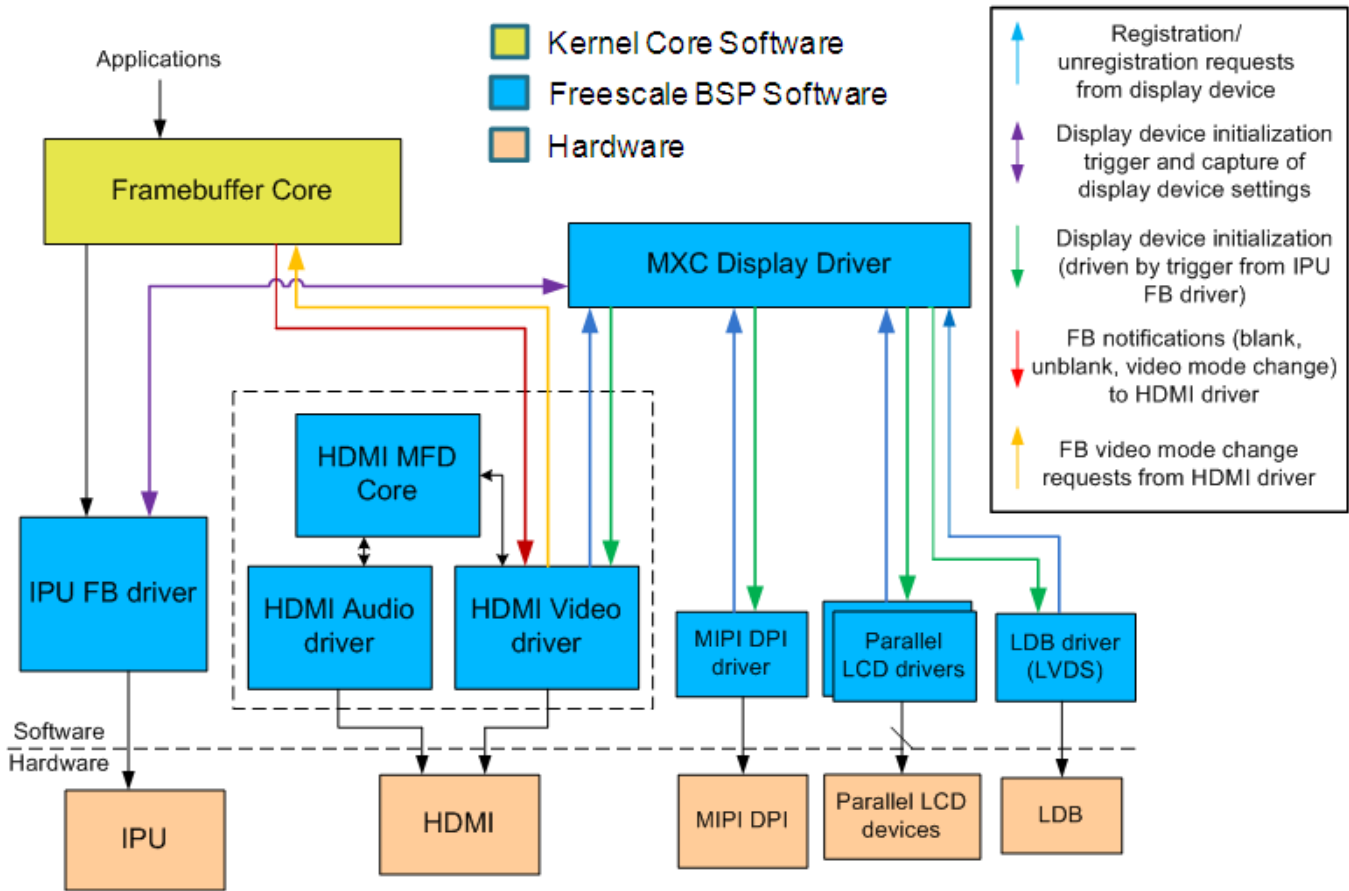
Applications

Kernel Core Software
Freescale BSP Software
Hardware

Registration/ unregistration requests from display device

Display device initialization trigger and capture of display device settings

Display device initialization (driven by trigger from IPU FB driver)

FB notifications (blank, unblank, video mode change) to HDMI driver

FB video mode change requests from HDMI driver

Framebuffer Core

MXC Display Driver

HDMI MFD Core

IPU FB driver

HDMI Audio driver

HDMI Video driver

MIPI DPI driver

Parallel LCD drivers

LDB driver (LVDS)

Software
Hardware

IPU

HDMI

MIPI DPI

Parallel LCD devices

LDB